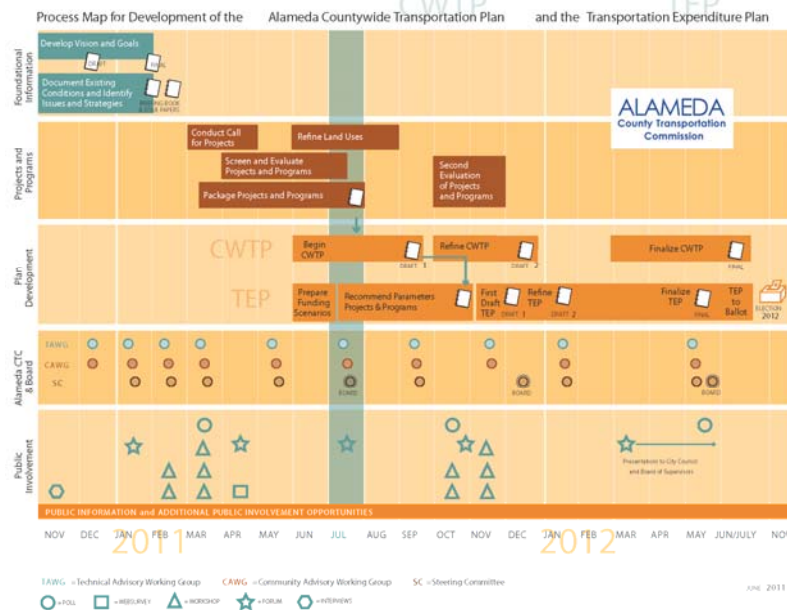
Process Map for Development of the Alameda Countywide Transportation Plan and the Transportation Expenditure Plan

CWTP TEP

ALAMEDA
County Transportation Commission

Foundational Information

Develop Vision and Goals
DRAFT FINAL

Document Existing Conditions and Identify Issues and Strategies
BRIEFING BOOK & ISSUE PAPERS

Projects and Programs

Conduct Call for Projects

Refine Land Uses

Screen and Evaluate Projects and Programs

Package Projects and Programs

Second Evaluation of Projects and Programs

Plan Development

CWTP

Begin CWTP
DRAFT 1

Refine CWTP
DRAFT 2

Finalize CWTP
FINAL

TEP

Prepare Funding Scenarios

Recommend Parameters Projects & Programs

First Draft TEP
DRAFT 1

Refine TEP
DRAFT 2

Finalize TEP
FINAL

TEP to Ballot

ELECTION 2012

Alameda CTC & Board

TAWG
CAWG
SC

BOARD
BOARD
BOARD

Public Involvement

Presentations to City Council and Board of Supervisors

PUBLIC INFORMATION and ADDITIONAL PUBLIC INVOLVEMENT OPPORTUNITIES

NOV DEC JAN FEB MAR APR MAY JUN JUL AUG SEP OCT NOV DEC JAN FEB MAR APR MAY JUN/JULY

2011 2012

TAWG = Technical Advisory Working Group CAWG = Community Advisory Working Group SC = Steering Committee

= POLL = WEBSURVEY = WORKSHOP = FORUM = INTERVIEWS

JUNE 2011